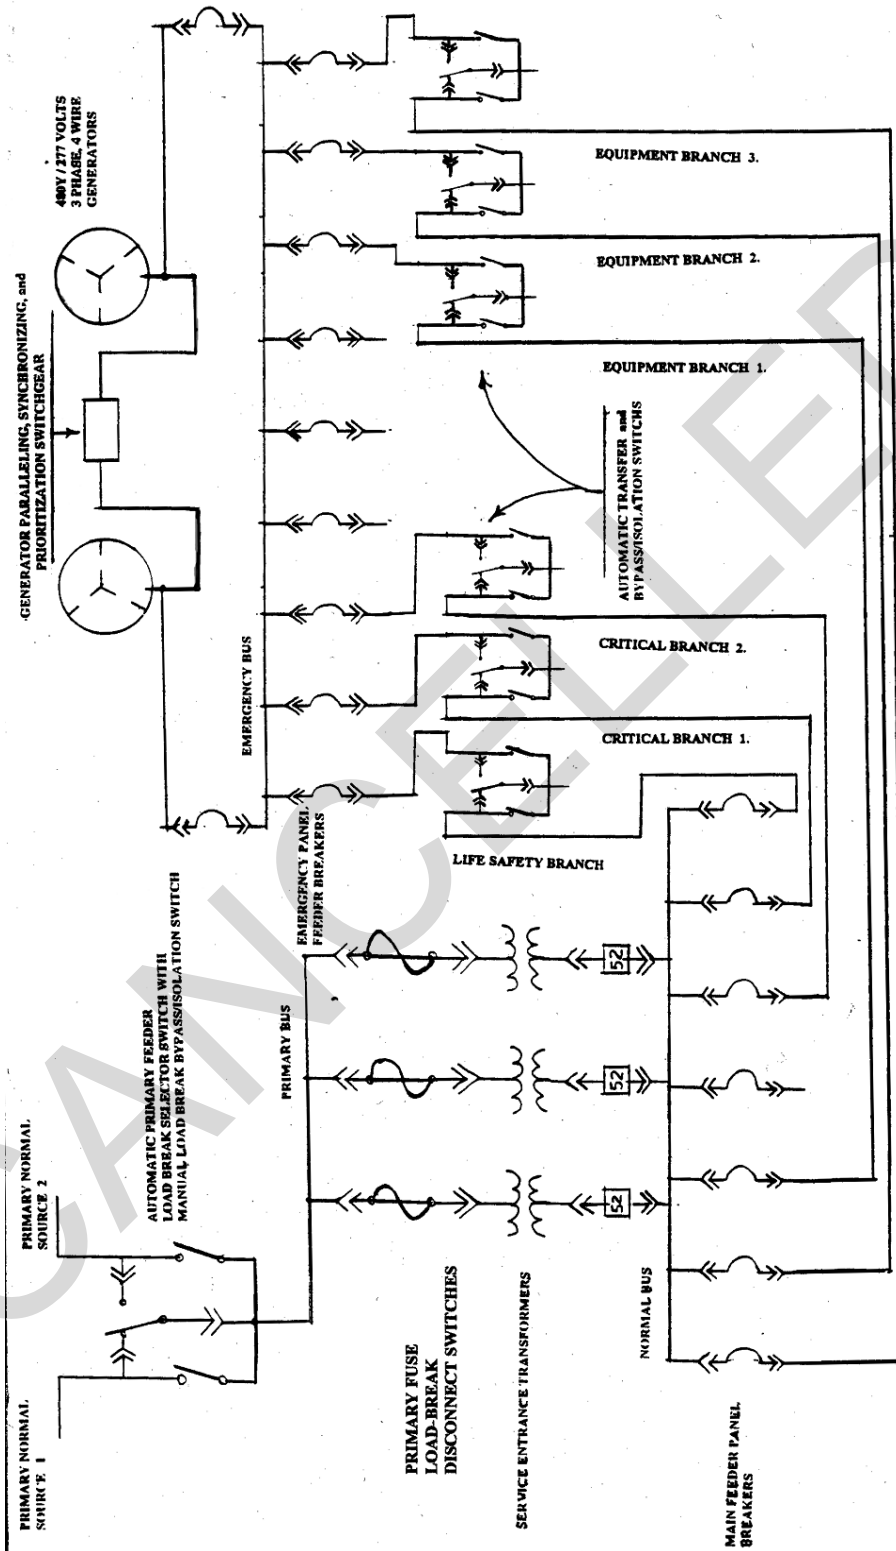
PRIMARY NORMAL SOURCE 1

PRIMARY NORMAL SOURCE 2

AUTOMATIC PRIMARY FEEDER LOAD BREAK SELECTOR SWITCH WITH MANUAL LOAD BREAK BYPASS/ISOLATION SWITCH

PRIMARY BUS

EMERGENCY PANEL FEEDER BREAKERS

EMERGENCY BUS

GENERATOR PARALLELING, SYNCHRONIZING, and PRIORITIZATION SWITCHGEAR

480V / 277 VOLTS 3 PHASE, 4 WIRE GENERATORS

EQUIPMENT BRANCH 3.

EQUIPMENT BRANCH 2.

EQUIPMENT BRANCH 1.

AUTOMATIC TRANSFER and BYPASS/ISOLATION SWITCHS

CRITICAL BRANCH 2.

CRITICAL BRANCH 1.

LIFE SAFETY BRANCH

52

52

52

PRIMARY FUSE LOAD-BREAK DISCONNECT SWITCHES

SERVICE ENTRANCE TRANSFORMERS

NORMAL BUS

MAIN FEEDER PANEL BREAKERS

CANCELLED